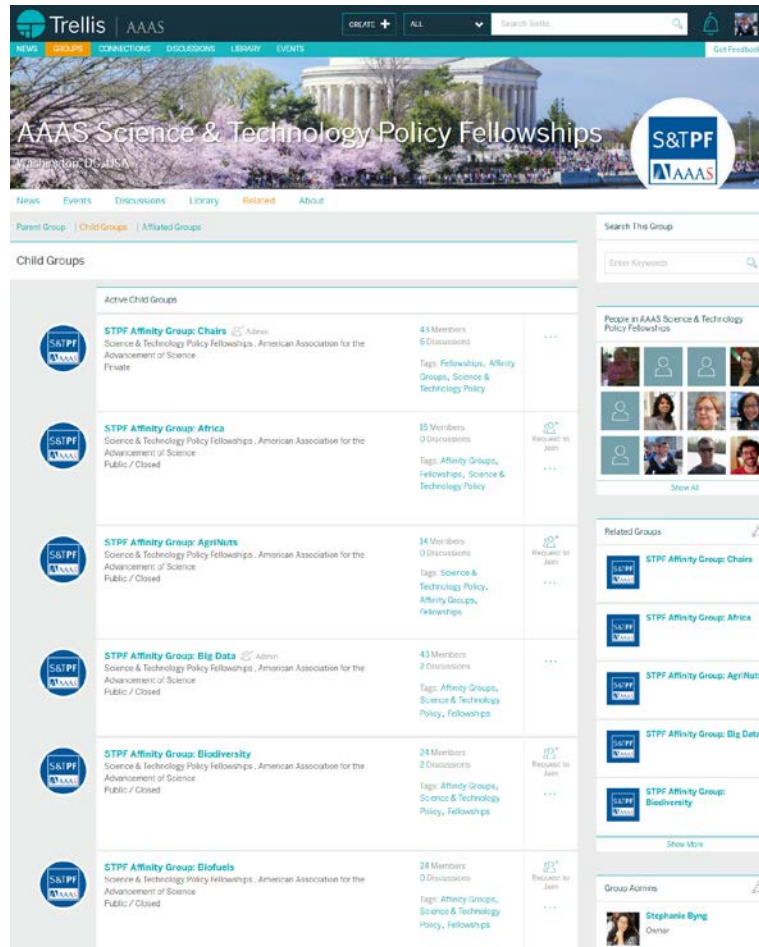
Trellis | AAAS

CREATE +
ALL
Search Trellis

NEWS GROUPS CONNECTIONS DISCUSSIONS LIBRARY EVENTS
Get Feedback

AAAS Science & Technology Policy Fellowships
Washington, DC, USA

S&TPF
AAAS

News Events Discussions Library Related About

Parent Group | Child Groups | Affiliated Groups

Child Groups

Active Child Groups

S&TPF AAAS
STPF Affinity Group: Chairs Admin
Science & Technology Policy Fellowships , American Association for the Advancement of Science
Private
43 Members
6 Discussions
Tags: Fellowships, Affinity Groups, Science & Technology Policy
...

S&TPF AAAS
STPF Affinity Group: Africa
Science & Technology Policy Fellowships , American Association for the Advancement of Science
Public / Closed
15 Members
0 Discussions
Tags: Affinity Groups, Fellowships, Science & Technology Policy
Request to Join
...

S&TPF AAAS
STPF Affinity Group: AgriNuts
Science & Technology Policy Fellowships , American Association for the Advancement of Science
Public / Closed
14 Members
0 Discussions
Tags: Science & Technology Policy, Affinity Groups, Fellowships
Request to Join
...

S&TPF AAAS
STPF Affinity Group: Big Data Admin
Science & Technology Policy Fellowships , American Association for the Advancement of Science
Public / Closed
43 Members
2 Discussions
Tags: Affinity Groups, Science & Technology Policy, Fellowships
...

S&TPF AAAS
STPF Affinity Group: Biodiversity
Science & Technology Policy Fellowships , American Association for the Advancement of Science
Public / Closed
24 Members
2 Discussions
Tags: Affinity Groups, Science & Technology Policy, Fellowships
Request to Join
...

S&TPF AAAS
STPF Affinity Group: Biofuels
Science & Technology Policy Fellowships , American Association for the Advancement of Science
Public / Closed
24 Members
0 Discussions
Tags: Affinity Groups, Science & Technology Policy, Fellowships
Request to Join
...

Search This Group
Enter Keywords

People in AAAS Science & Technology Policy Fellowships
Show All

Related Groups
STPF Affinity Group: Chairs
STPF Affinity Group: Africa
STPF Affinity Group: AgriNuts
STPF Affinity Group: Big Data
STPF Affinity Group: Biodiversity
Show More

Group Admins
Stephanie Byng
Owner